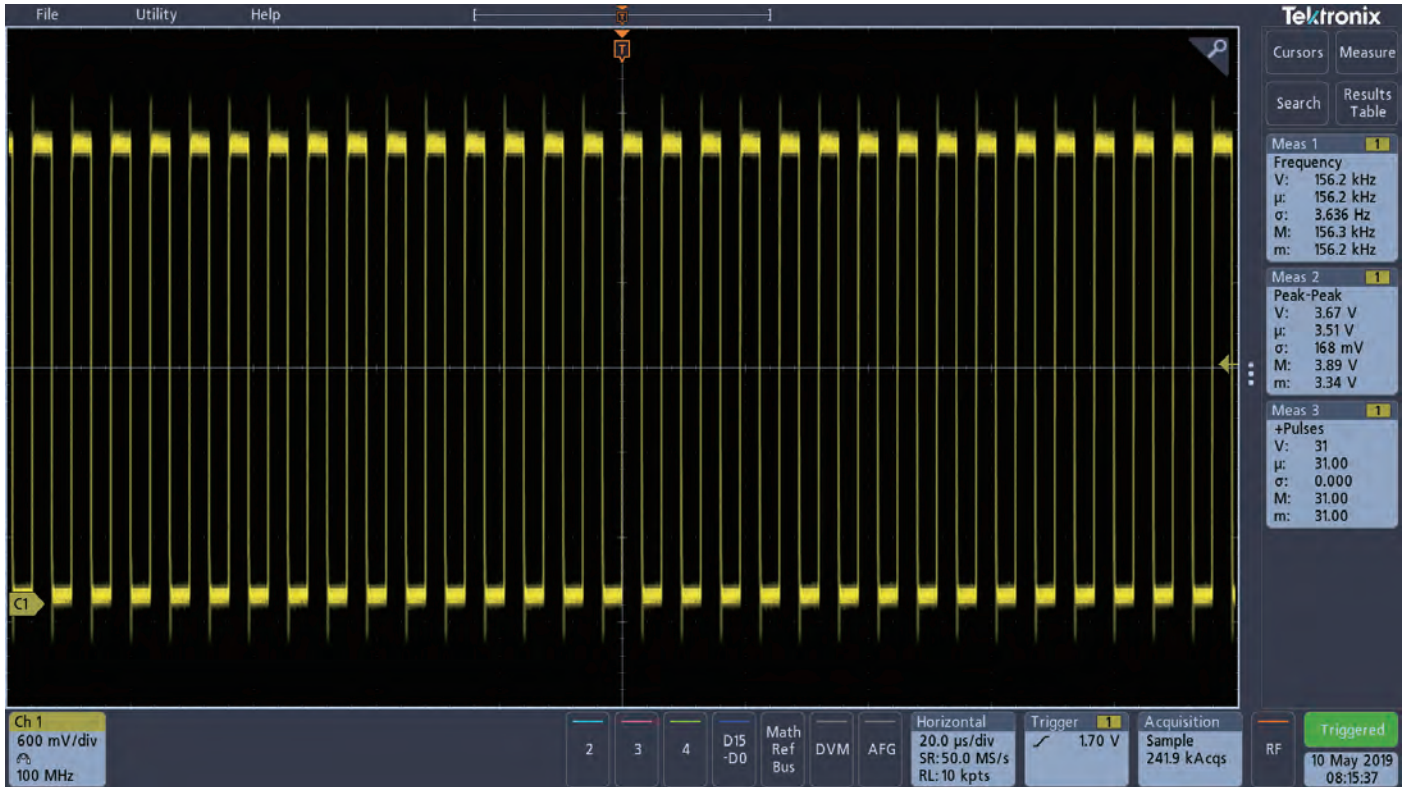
File Utility Help

Tektronix

T

Cursors Measure

Search Results Table

Meas 1 1
Frequency
V: 156.2 kHz
μ: 156.2 kHz
σ: 3.636 Hz
M: 156.3 kHz
m: 156.2 kHz

Meas 2 1
Peak-Peak
V: 3.67 V
μ: 3.51 V
σ: 168 mV
M: 3.89 V
m: 3.34 V

Meas 3 1
+Pulses
V: 31
μ: 31.00
σ: 0.000
M: 31.00
m: 31.00

C1

Ch 1
600 mV/div
100 MHz

2 3 4 D15 -D0 Math Ref Bus DVM AFG

Horizontal
20.0 μs/div
SR:50.0 MS/s
RL:10 kpts

Trigger 1
1.70 V

Acquisition
Sample
241.9 kAcqs

RF

Triggered
10 May 2019
08:15:37